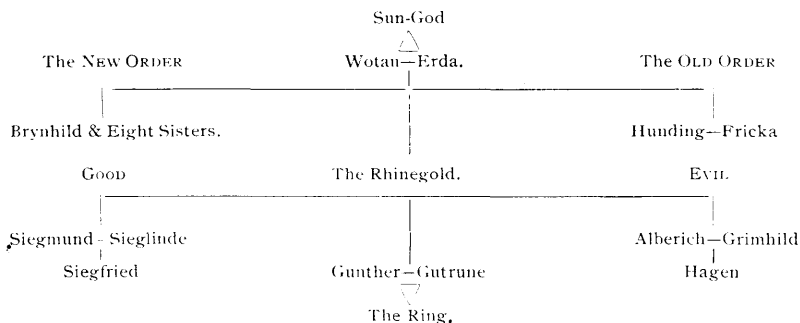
Sun-God

The New Order

Wotan—Erda.

The Old Order

Brynhild & Eight Sisters.

Hunding—Fricka

Good

The Rhinegold.

Evil

Siegmund - Sieglinde

Siegfried

Alberich—Grimhild

Hagen

Gunther—Gutrune

The Ring.